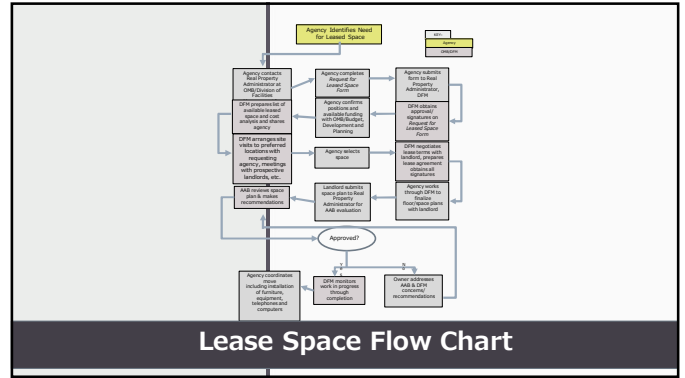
Agency Identifies Need for Leased Space

KEY:
Agency
OMB/DFM

Agency contacts Real Property Administrator at OMB/Division of Facilities

Agency completes Request for Leased Space Form

Agency submits form to Real Property Administrator, DFM

DFM prepares list of available leased space and cost analysis and shares agency

Agency confirms positions and available funding with OMB/Budget, Development and Planning

DFM obtains approval/ signatures on Request for Leased Space Form

DFM arranges site visits to preferred locations with requesting agency, meetings with prospective landlords, etc.

Agency selects space

DFM negotiates lease terms with landlord, prepares lease agreement obtains all signatures

AAB reviews space plan & makes recommendations

Landlord submits space plan to Real Property Administrator for AAB evaluation

Agency works through DFM to finalize floor/space plans with landlord

Approved?

Y

N

Agency coordinates move including installation of furniture, equipment, telephones and computers

DFM monitors work in progress through completion

Owner addresses AAB & DFM concerns/ recommendations

Lease Space Flow Chart